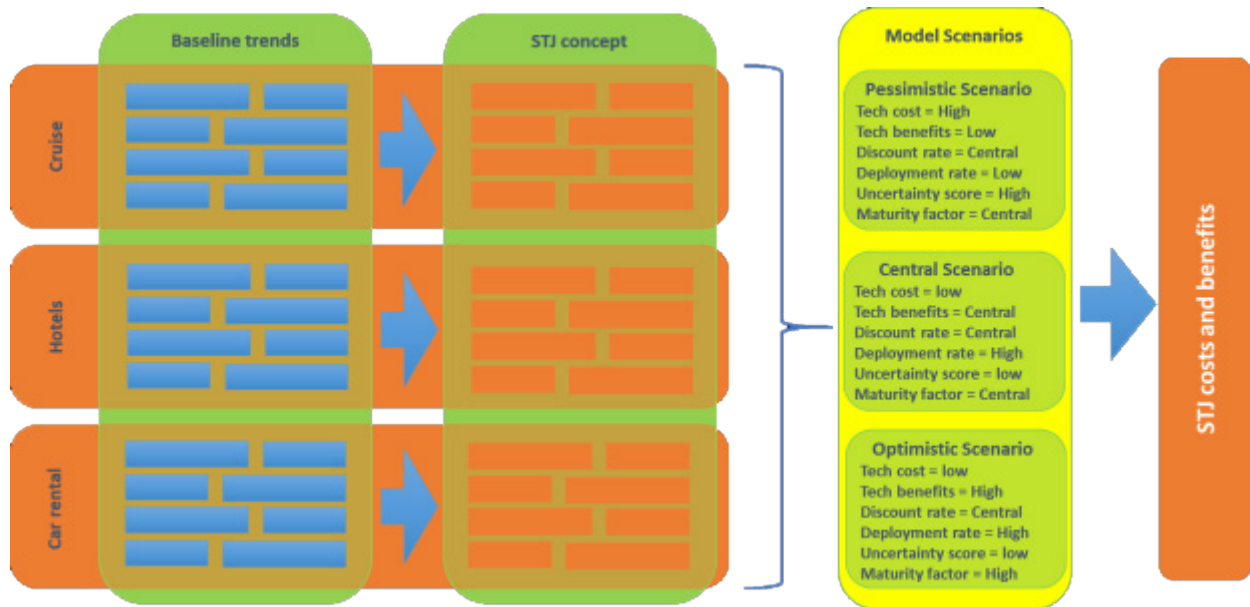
Baseline trends

STJ concept

Cruise

Hotels

Car rental

Model Scenarios

Pessimistic Scenario
Tech cost = High
Tech benefits = Low
Discount rate = Central
Deployment rate = Low
Uncertainty score = High
Maturity factor = Central

Central Scenario
Tech cost = low
Tech benefits = Central
Discount rate = Central
Deployment rate = High
Uncertainty score = low
Maturity factor = Central

Optimistic Scenario
Tech cost = low
Tech benefits = High
Discount rate = Central
Deployment rate = High
Uncertainty score = low
Maturity factor = High

STJ costs and benefits